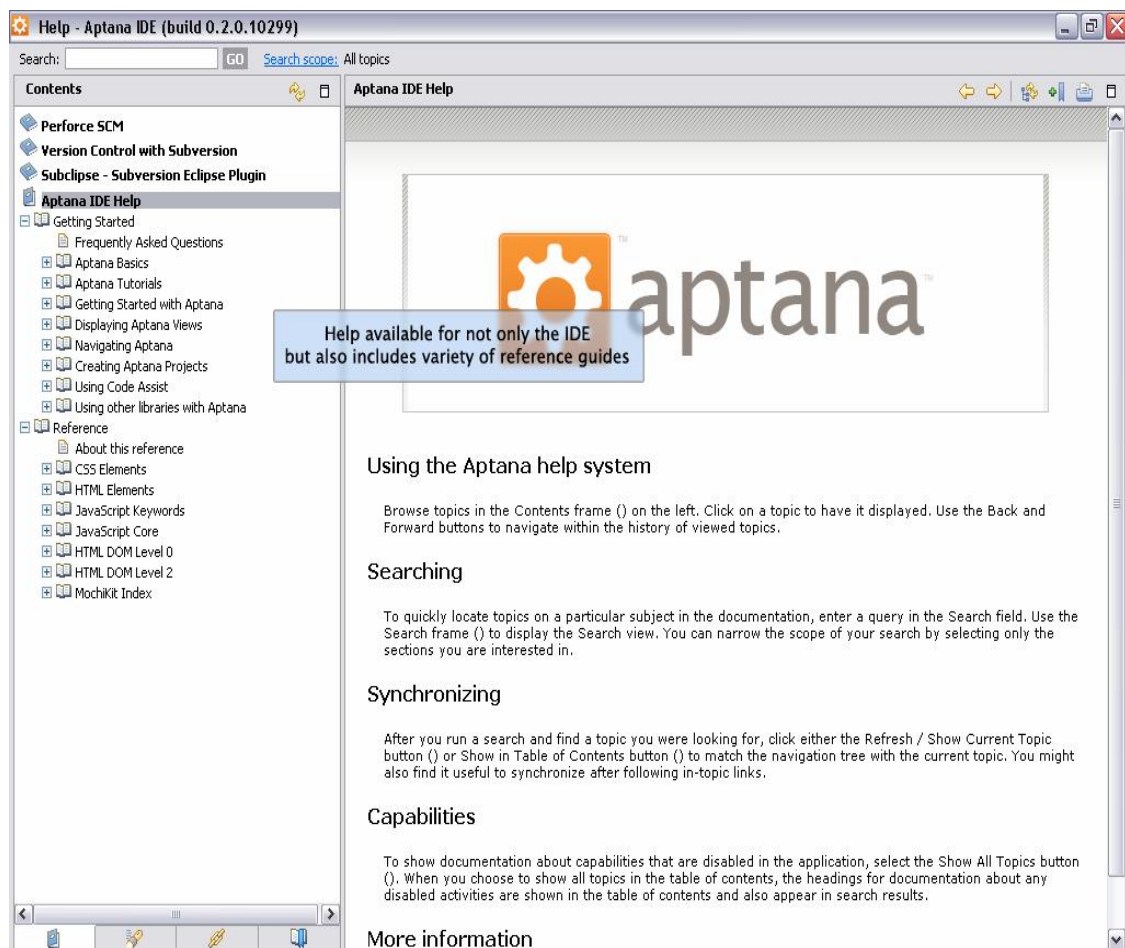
Help - Aptana IDE (build 0.2.0.10299)

Search: GO Search scope: All topics

Contents

Perforce SCM
Version Control with Subversion
Subclipse - Subversion Eclipse Plugin
Aptana IDE Help
Getting Started
Frequently Asked Questions
Aptana Basics
Aptana Tutorials
Getting Started with Aptana
Displaying Aptana Views
Navigating Aptana
Creating Aptana Projects
Using Code Assist
Using other libraries with Aptana
Reference
About this reference
CSS Elements
HTML Elements
JavaScript Keywords
JavaScript Core
HTML DOM Level 0
HTML DOM Level 2
MochiKit Index

Aptana IDE Help

aptana

Help available for not only the IDE but also includes variety of reference guides

Using the Aptana help system

Browse topics in the Contents frame () on the left. Click on a topic to have it displayed. Use the Back and Forward buttons to navigate within the history of viewed topics.

Searching

To quickly locate topics on a particular subject in the documentation, enter a query in the Search field. Use the Search frame () to display the Search view. You can narrow the scope of your search by selecting only the sections you are interested in.

Synchronizing

After you run a search and find a topic you were looking for, click either the Refresh / Show Current Topic button () or Show in Table of Contents button () to match the navigation tree with the current topic. You might also find it useful to synchronize after following in-topic links.

Capabilities

To show documentation about capabilities that are disabled in the application, select the Show All Topics button (). When you choose to show all topics in the table of contents, the headings for documentation about any disabled activities are shown in the table of contents and also appear in search results.

More information